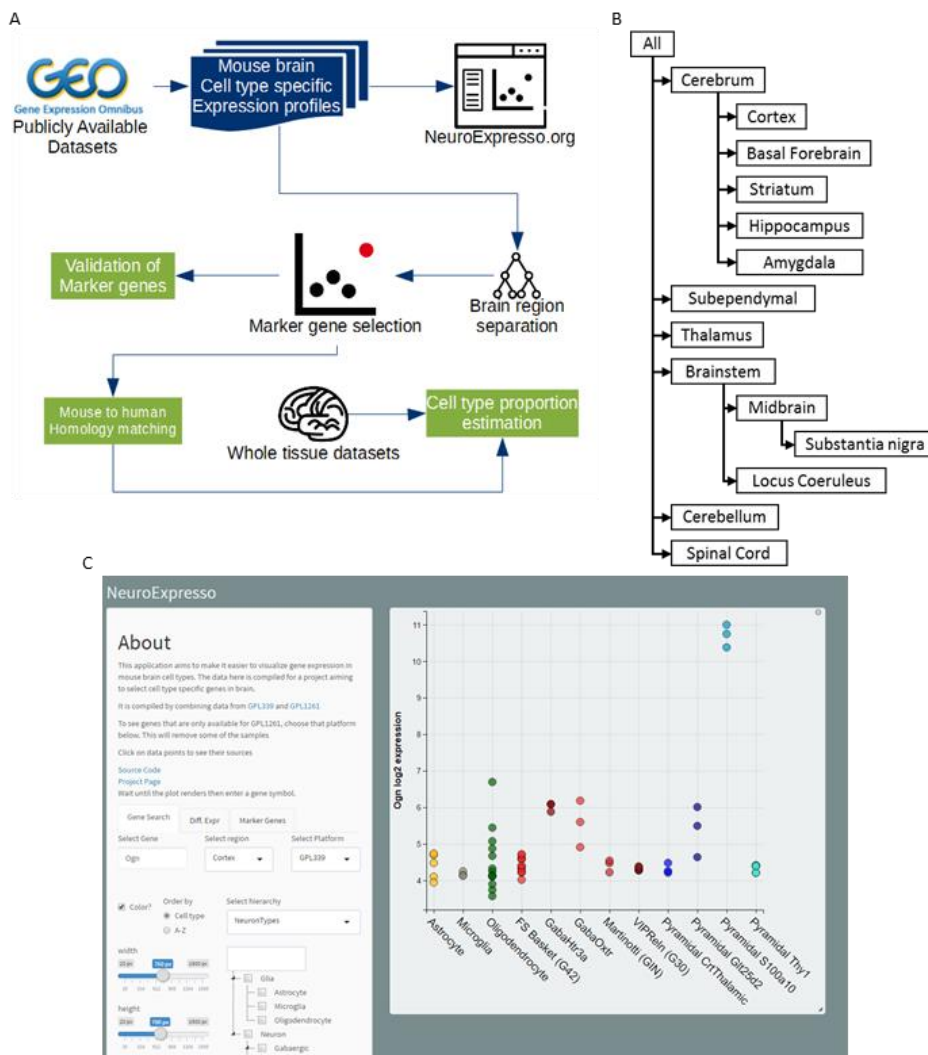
A

GEO
Gene Expression Omnibus
Publicly Available Datasets

Mouse brain Cell type specific Expression profiles

NeuroExpresso.org

Validation of Marker genes

Marker gene selection

Brain region separation

Mouse to human Homology matching

Whole tissue datasets

Cell type proportion estimation

B

All
Cerebrum
Cortex
Basal Forebrain
Striatum
Hippocampus
Amygdala
Subependymal
Thalamus
Brainstem
Midbrain
Substantia nigra
Locus Coeruleus
Cerebellum
Spinal Cord

C

NeuroExpresso

About

This application aims to make it easier to visualize gene expression in mouse brain cell types. The data here is compiled for a project aiming to select cell type specific genes in brain.

It is compiled by combining data from GPL339 and GPL1261.

To see genes that are only available for GPL1261, choose that platform below. This will remove some of the samples

Click on data points to see their sources

Source Code
Project Page
Wait until the plot renders then enter a gene symbol.

Gene Search | Diff. Expr | Marker Genes

Select Gene: Ogn
Select region: Cortex
Select Platform: GPL339

Color?
Order by: Cell type, A-Z
Select hierarchy: NeuronTypes

width
height

Glia
Astrocyte
Microglia
Oligodendrocyte
Neuron
Gabaergic

Ogn log2 expression
11
10
9
8
7
6
5
4

Astrocyte
Microglia
Oligodendrocyte
FS Basket (G42)
GabaHtr3a
GabaOxtr
Martinotti (GIN)
VIPReln (G30)
Pyramidal CrtThalamic
Pyramidal Glt25d2
Pyramidal S100a10
Pyramidal Thy1